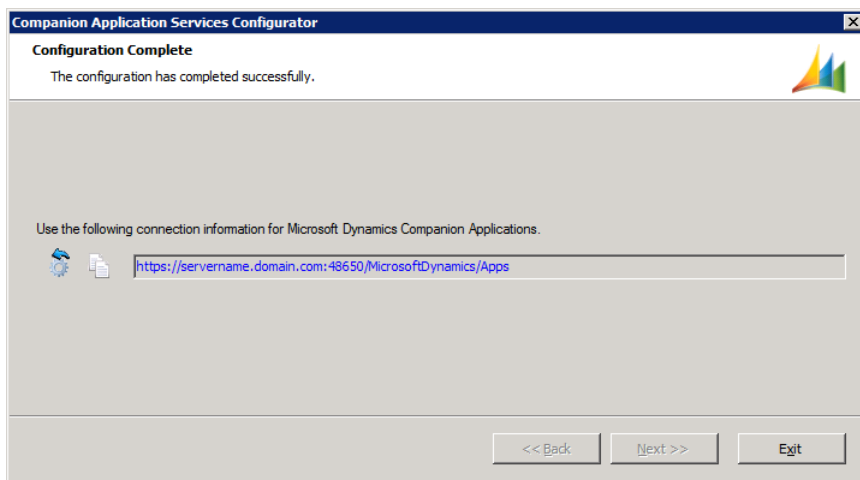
Companion Application Services Configurator

Configuration Complete

The configuration has completed successfully.

Use the following connection information for Microsoft Dynamics Companion Applications.

https://servername.domain.com:48650/MicrosoftDynamics/Apps

<< Back

Next >>

Exit